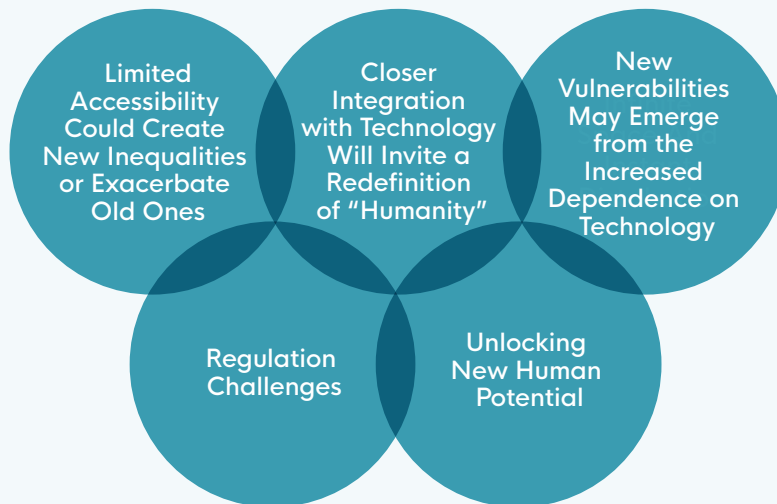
Limited Accessibility Could Create New Inequalities or Exacerbate Old Ones

Closer Integration with Technology Will Invite a Redefinition of "Humanity"

New Vulnerabilities May Emerge from the Increased Dependence on Technology

Regulation Challenges

Unlocking New Human Potential